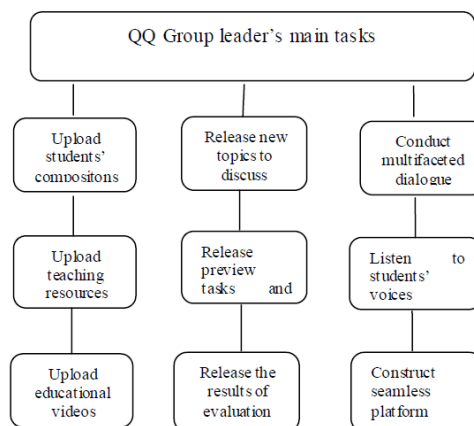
QQ Group leader's main tasks

Upload students' compositons

Upload teaching resources

Upload educational videos

Release new topics to discuss

Release preview tasks and

Release the results of evaluation

Conduct multifaceted dialogue

Listen to students' voices

Construct seamless platform